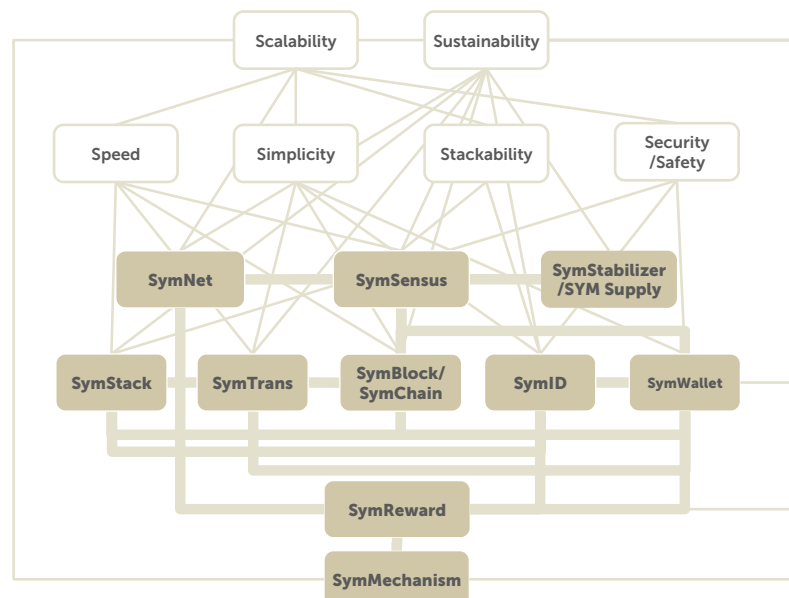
Scalability

Sustainability

Speed

Simplicity

Stackability

Security /Safety

SymNet

SymSensus

SymStabilizer /SYM Supply

SymStack

SymTrans

SymBlock/ SymChain

SymID

SymWallet

SymReward

SymMechanism